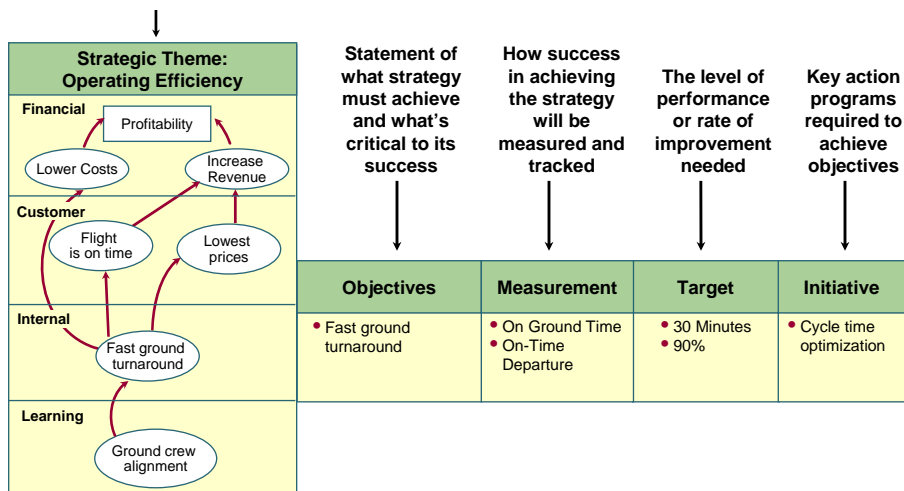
Strategic Theme: Operating Efficiency

Financial

Profitability

Lower Costs

Increase Revenue

Customer

Flight is on time

Lowest prices

Internal

Fast ground turnaround

Learning

Ground crew alignment

Statement of what strategy must achieve and what's critical to its success

How success in achieving the strategy will be measured and tracked

The level of performance or rate of improvement needed

Key action programs required to achieve objectives

| Objectives | Measurement | Target | Initiative |
|---|---|---|---|
| • Fast ground turnaround | • On Ground Time<br>• On-Time Departure | • 30 Minutes<br>• 90% | • Cycle time optimization |